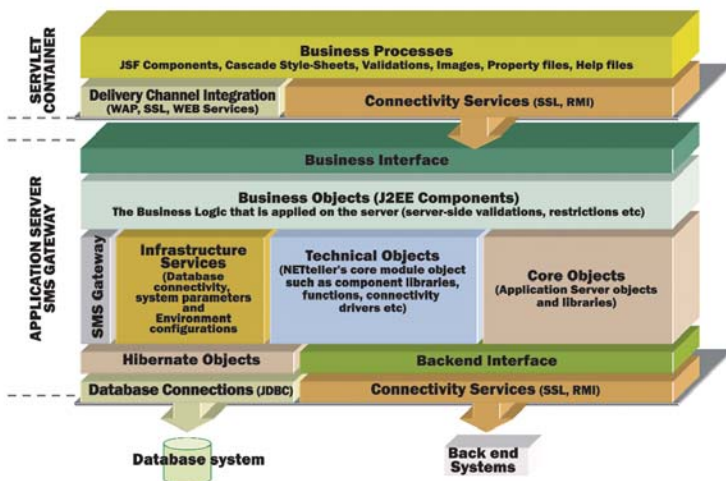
SERVLET CONTAINER

Business Processes
JSF Components, Cascade Style-Sheets, Validations, Images, Property files, Help files

Delivery Channel Integration (WAP, SSL, WEB Services)

Connectivity Services (SSL, RMI)

APPLICATION SERVER SMS GATEWAY

Business Interface

Business Objects (J2EE Components)
The Business Logic that is applied on the server (server-side validations, restrictions etc)

SMS Gateway

Infrastructure Services
(Database connectivity, system parameters and Environment configurations

Technical Objects
(NETteller's core module object such as component libraries, functions, connectivity drivers etc)

Core Objects
(Application Server objects and libraries)

Hibernate Objects

Backend Interface

Database Connections (JDBC)

Connectivity Services (SSL, RMI)

Database system

Back end Systems